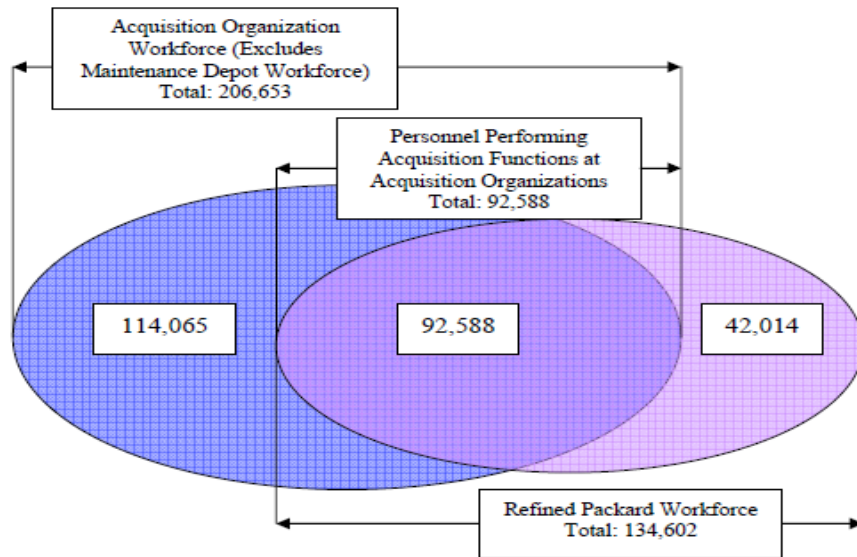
Acquisition Organization Workforce (Excludes Maintenance Depot Workforce) Total: 206,653

Personnel Performing Acquisition Functions at Acquisition Organizations Total: 92,588

114,065

92,588

42,014

Refined Packard Workforce Total: 134,602